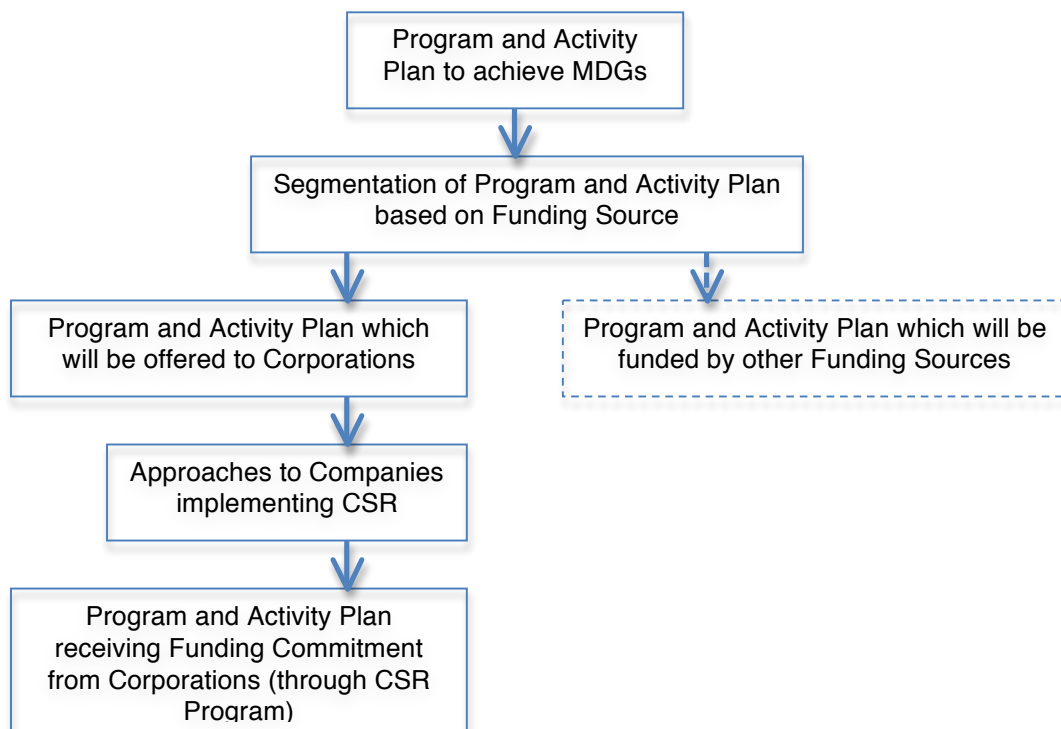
Program and Activity Plan to achieve MDGs

Segmentation of Program and Activity Plan based on Funding Source

Program and Activity Plan which will be offered to Corporations

Program and Activity Plan which will be funded by other Funding Sources

Approaches to Companies implementing CSR

Program and Activity Plan receiving Funding Commitment from Corporations (through CSR Program)